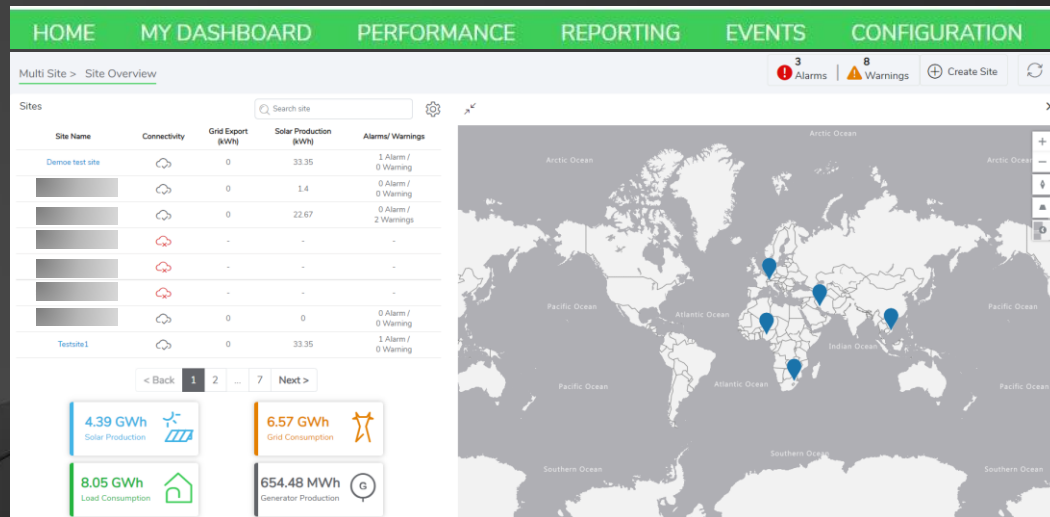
HOME MY DASHBOARD PERFORMANCE REPORTING EVENTS CONFIGURATION

Multi Site > Site Overview

3 Alarms | 8 Warnings | Create Site

Sites

Search site

| Site Name | Connectivity | Grid Export (kWh) | Solar Production (kWh) | Alarms/ Warnings |
|---|---|---|---|---|
| Demoe test site | | 0 | 33.35 | 1 Alarm / 0 Warning |
| | | 0 | 1.4 | 0 Alarm / 0 Warning |
| | | 0 | 22.67 | 0 Alarm / 2 Warnings |
| | | - | - | - |
| | | - | - | - |
| | | - | - | - |
| | | 0 | 0 | 0 Alarm / 0 Warning |
| Testsite1 | | 0 | 33.35 | 1 Alarm / 0 Warning |

< Back 1 2 ... 7 Next >

4.39 GWh Solar Production

6.57 GWh Grid Consumption

8.05 GWh Load Consumption

654.48 MWh Generator Production

G

Arctic Ocean
Arctic Ocean
Arctic Ocean
Pacific Ocean
Atlantic Ocean
Pacific Ocean
Indian Ocean
Pacific Ocean
Atlantic Ocean
Pacific Ocean
Southern Ocean
Southern Ocean
Southern Ocean